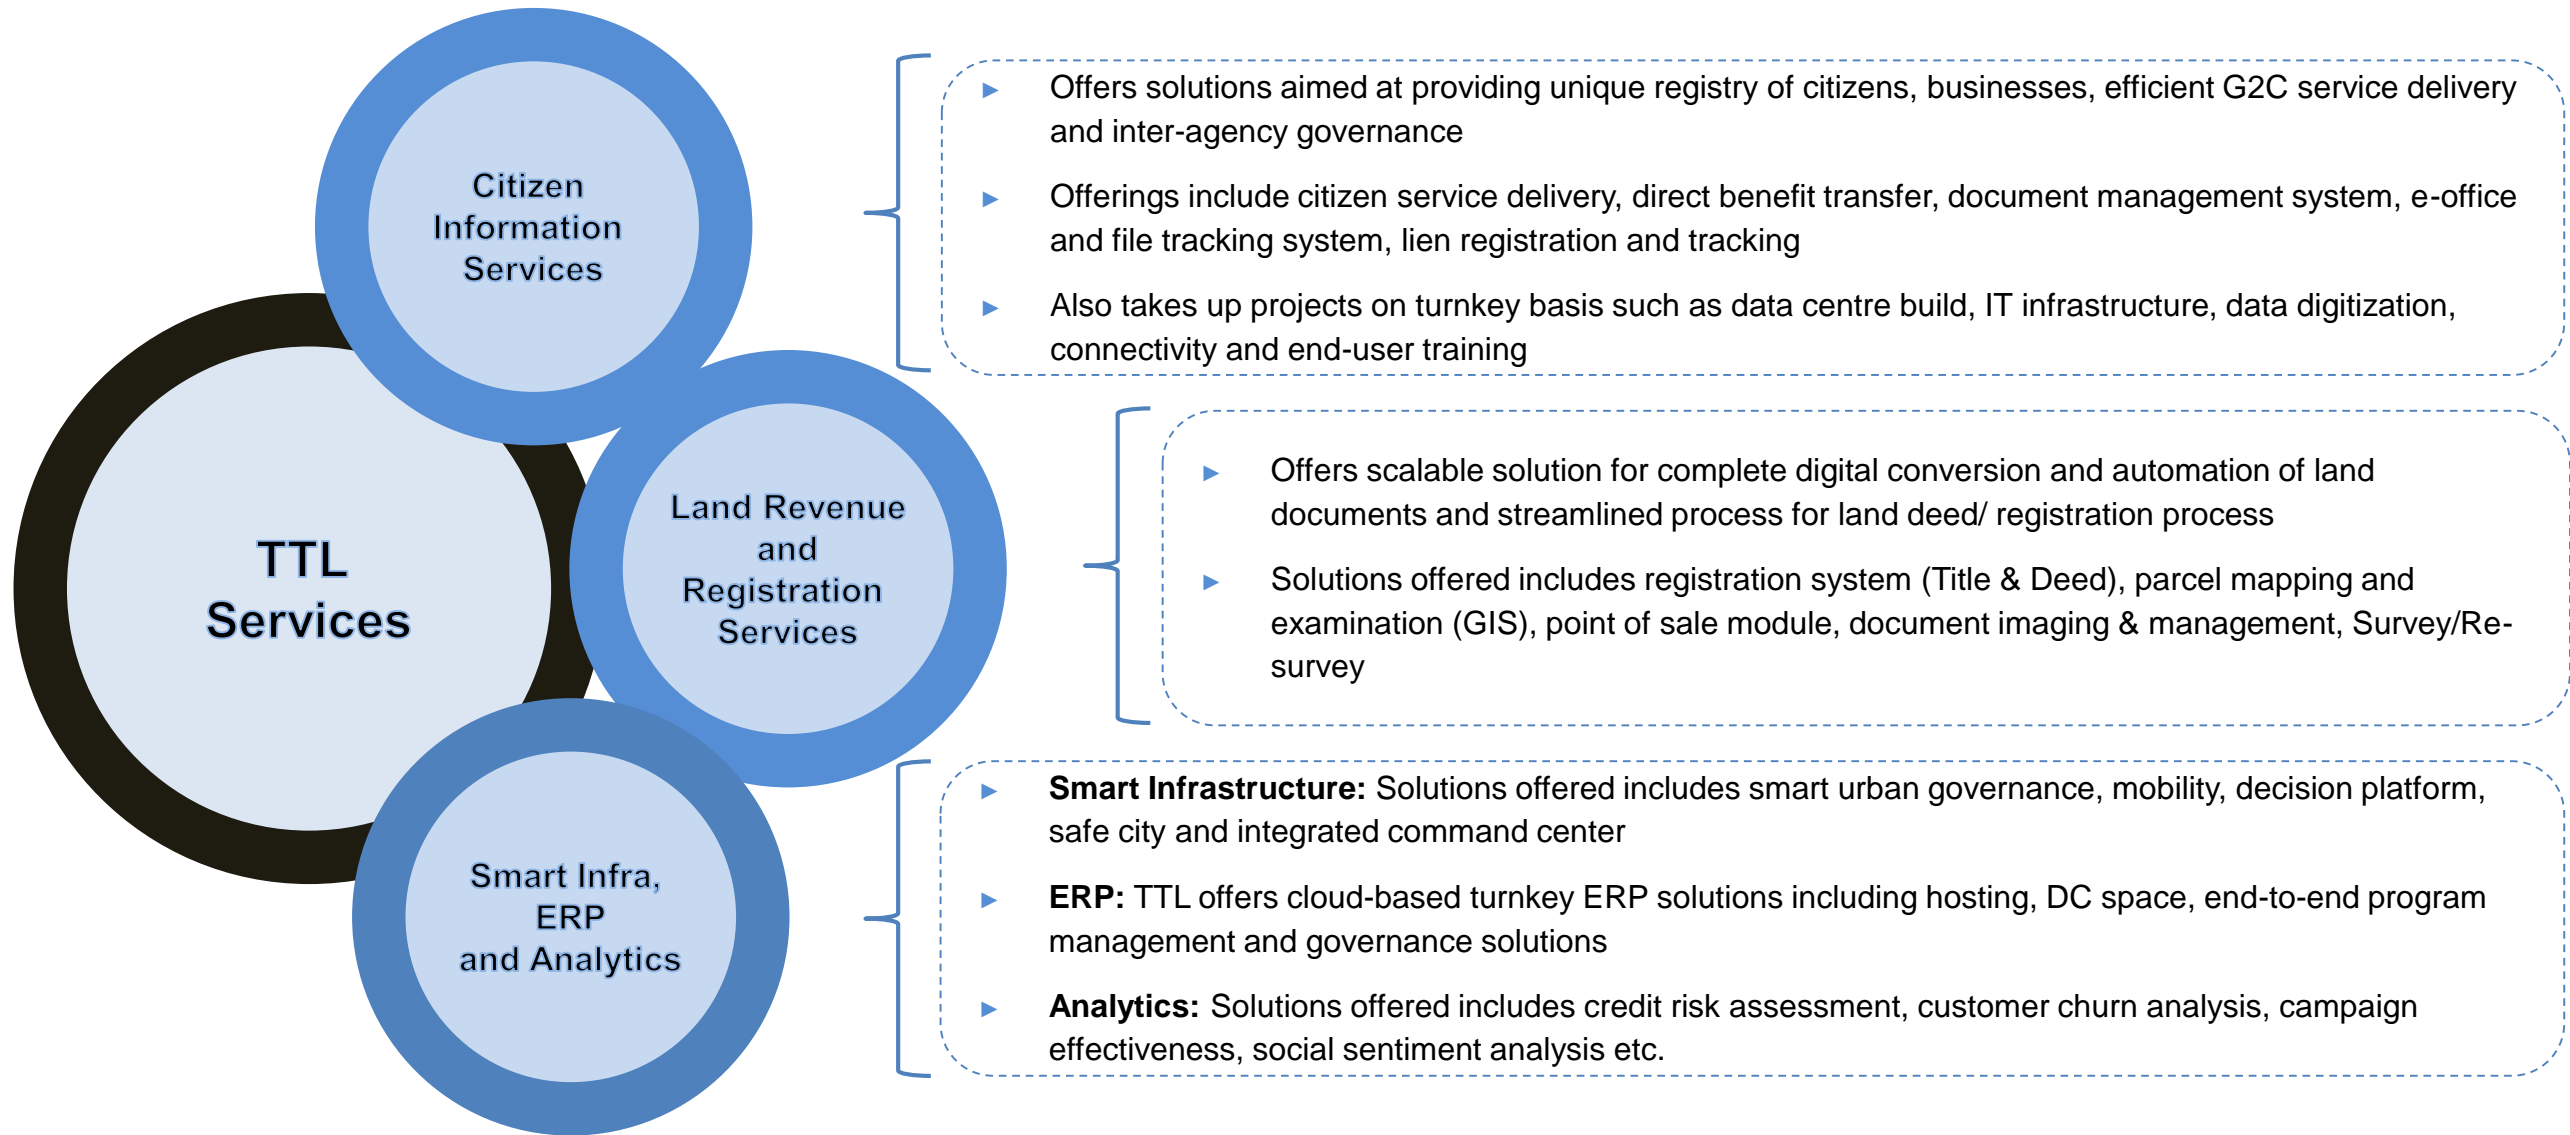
TTL Services

Citizen Information Services

- Offers solutions aimed at providing unique registry of citizens, businesses, efficient G2C service delivery and inter-agency governance
- Offerings include citizen service delivery, direct benefit transfer, document management system, e-office and file tracking system, lien registration and tracking
- Also takes up projects on turnkey basis such as data centre build, IT infrastructure, data digitization, connectivity and end-user training

Land Revenue and Registration Services

- Offers scalable solution for complete digital conversion and automation of land documents and streamlined process for land deed/ registration process
- Solutions offered includes registration system (Title & Deed), parcel mapping and examination (GIS), point of sale module, document imaging & management, Survey/Re-survey

Smart Infra, ERP and Analytics

- **Smart Infrastructure:** Solutions offered includes smart urban governance, mobility, decision platform, safe city and integrated command center
- **ERP:** TTL offers cloud-based turnkey ERP solutions including hosting, DC space, end-to-end program management and governance solutions
- **Analytics:** Solutions offered includes credit risk assessment, customer churn analysis, campaign effectiveness, social sentiment analysis etc.